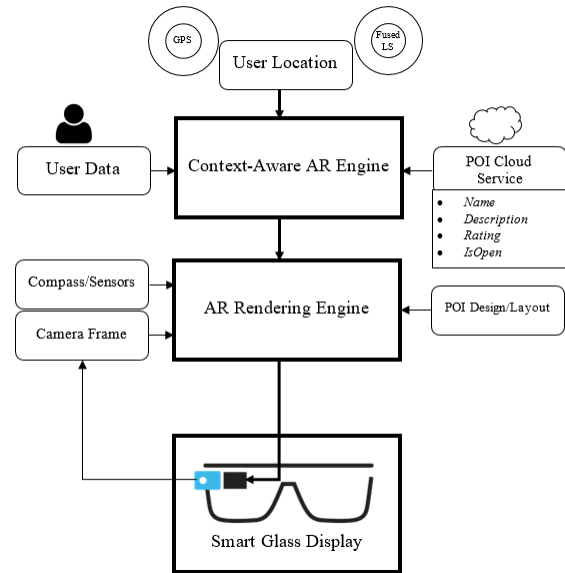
GPS

Fused LS

User Location

User Data

Context-Aware AR Engine

POI Cloud Service

- *Name*
- *Description*
- *Rating*
- *IsOpen*

Compass/Sensors

Camera Frame

AR Rendering Engine

POI Design/Layout

Smart Glass Display